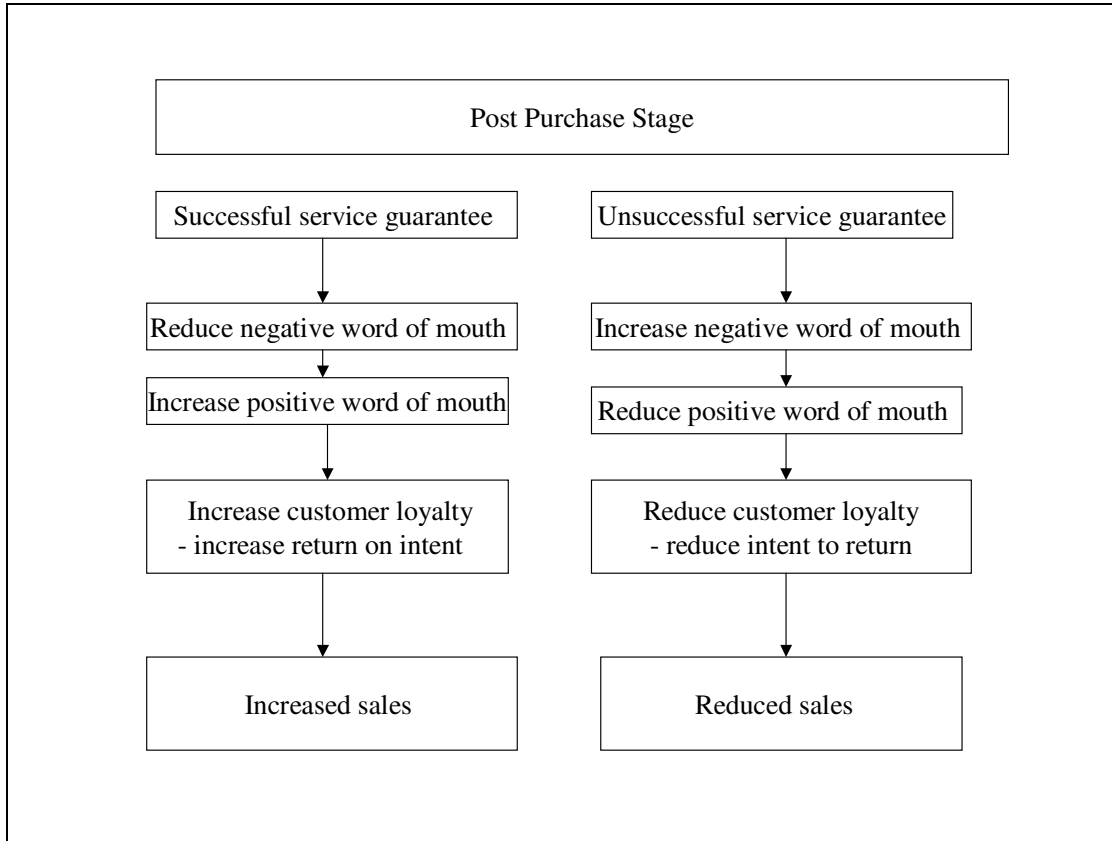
Post Purchase Stage

Successful service guarantee

Reduce negative word of mouth

Increase positive word of mouth

Increase customer loyalty
- increase return on intent

Increased sales

Unsuccessful service guarantee

Increase negative word of mouth

Reduce positive word of mouth

Reduce customer loyalty
- reduce intent to return

Reduced sales